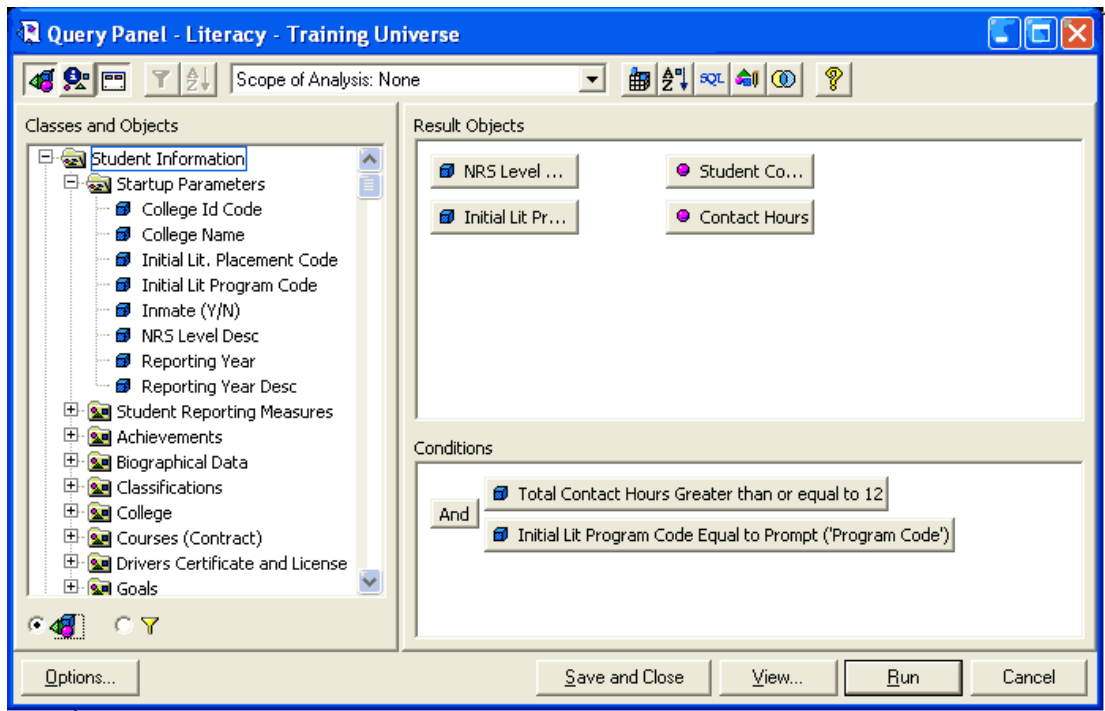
Query Panel - Literacy - Training Universe

Scope of Analysis: None

SQL

Classes and Objects

Student Information
Startup Parameters
College Id Code
College Name
Initial Lit. Placement Code
Initial Lit Program Code
Inmate (Y/N)
NRS Level Desc
Reporting Year
Reporting Year Desc
Student Reporting Measures
Achievements
Biographical Data
Classifications
College
Courses (Contract)
Drivers Certificate and License
Goals

Result Objects

NRS Level ...
Student Co...
Initial Lit Pr...
Contact Hours

Conditions

And
Total Contact Hours Greater than or equal to 12
Initial Lit Program Code Equal to Prompt ('Program Code')

Options...
Save and Close
View...
Run
Cancel